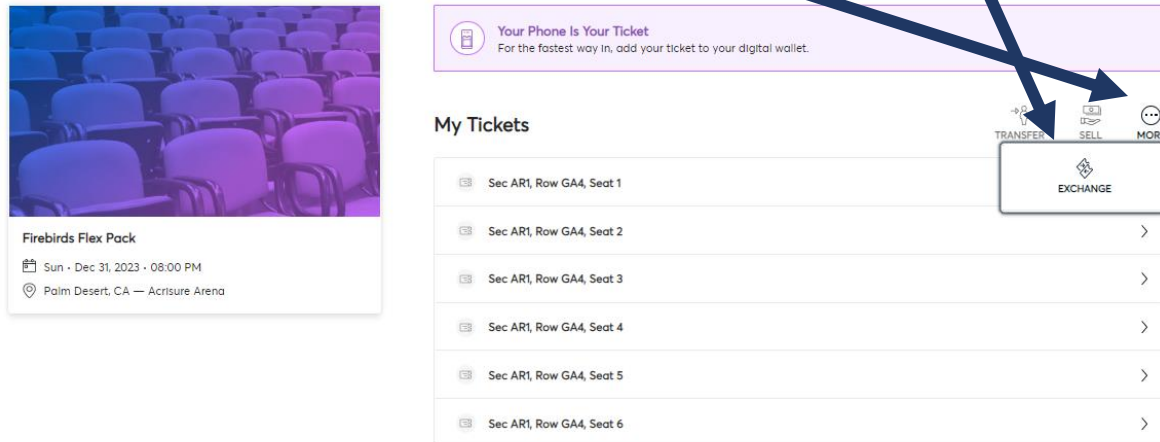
Firebirds Flex Pack

Sun · Dec 31, 2023 · 08:00 PM

Palm Desert, CA — Acrisure Arena

Your Phone Is Your Ticket
For the fastest way in, add your ticket to your digital wallet.

My Tickets

TRANSFER SELL MOR

EXCHANGE

Sec AR1, Row GA4, Seat 1

Sec AR1, Row GA4, Seat 2

Sec AR1, Row GA4, Seat 3

Sec AR1, Row GA4, Seat 4

Sec AR1, Row GA4, Seat 5

Sec AR1, Row GA4, Seat 6